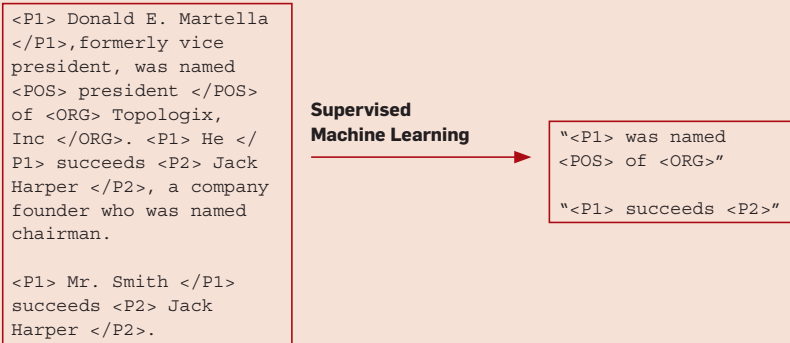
<P1> Donald E. Martella </P1>,formerly vice president, was named <POS> president </POS> of <ORG> Topologix, Inc </ORG>. <P1> He </P1> succeeds <P2> Jack Harper </P2>, a company founder who was named chairman.

<P1> Mr. Smith </P1> succeeds <P2> Jack Harper </P2>.

Supervised Machine Learning

"<P1> was named <POS> of <ORG>"

"<P1> succeeds <P2>"